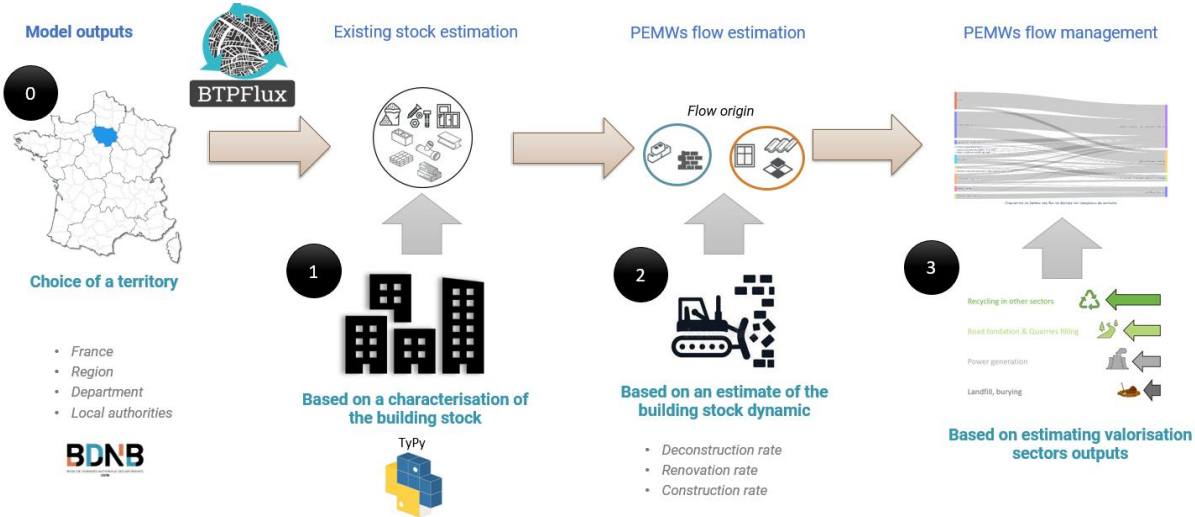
Model outputs

BTPFlux

Existing stock estimation

PEMWs flow estimation

PEMWs flow management

0

Choice of a territory

- France
- Region
- Department
- Local authorities

BDNB

1

Based on a characterisation of the building stock

TyPy

Flow origin

2

Based on an estimate of the building stock dynamic

- Deconstruction rate
- Renovation rate
- Construction rate

3

Recycling in other sectors

Road fondation & Quarries filling

Power generation

Landfill, burying

Based on estimating valorisation sectors outputs